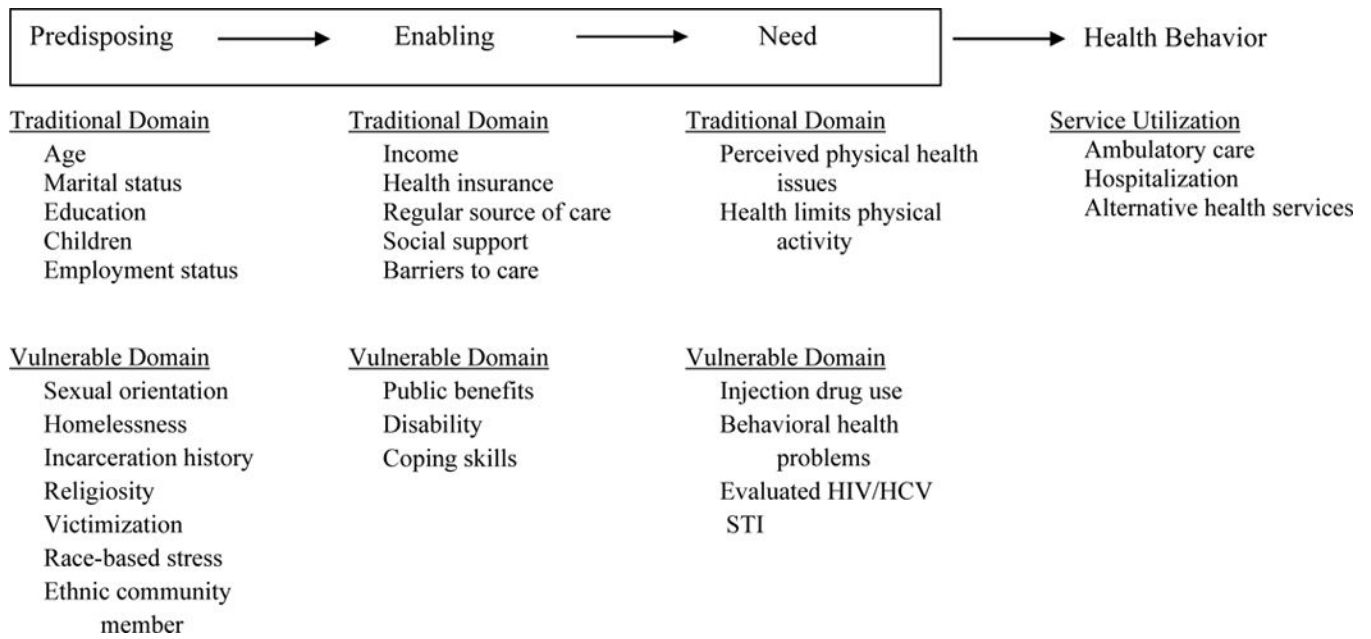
Predisposing → Enabling → Need → Health Behavior

Traditional Domain
Age
Marital status
Education
Children
Employment status

Traditional Domain
Income
Health insurance
Regular source of care
Social support
Barriers to care

Traditional Domain
Perceived physical health issues
Health limits physical activity

Service Utilization
Ambulatory care
Hospitalization
Alternative health services

Vulnerable Domain
Sexual orientation
Homelessness
Incarceration history
Religiosity
Victimization
Race-based stress
Ethnic community member

Vulnerable Domain
Public benefits
Disability
Coping skills

Vulnerable Domain
Injection drug use
Behavioral health problems
Evaluated HIV/HCV
STI